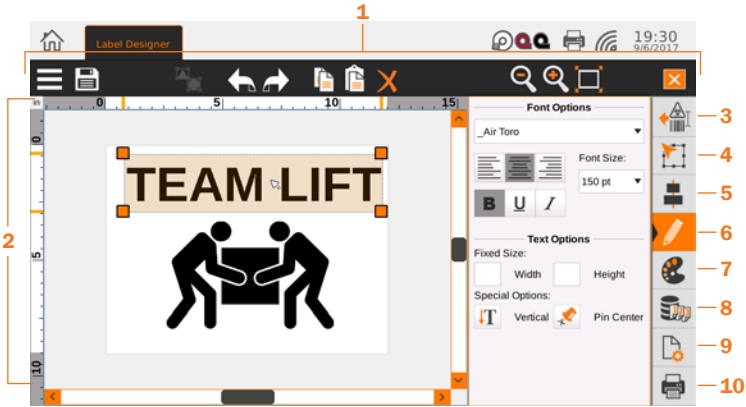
1

Label Designer

19:30
9/6/2017

in 0 5 10 15

0
5
10

TEAM LIFT

2

Font Options

_Air Toro

Font Size:
150 pt

B U I

Text Options

Fixed Size:
Width Height

Special Options:
Vertical Pin Center

3
4
5
6
7
8
9
10